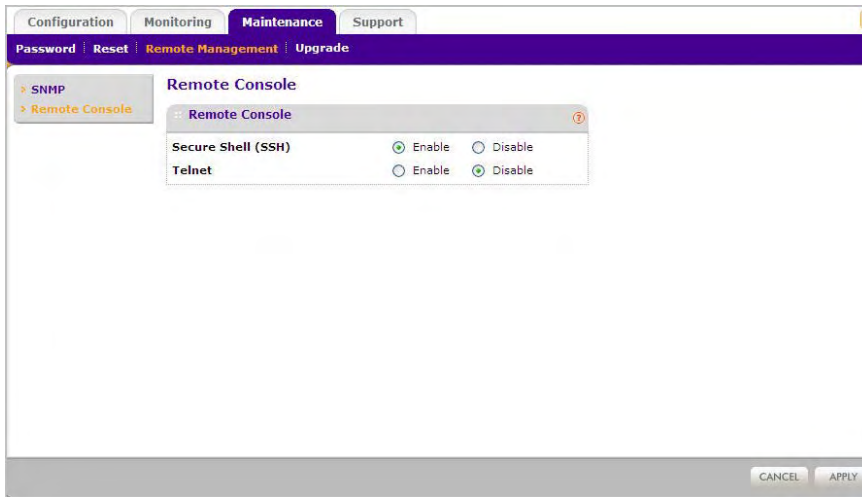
Configuration Monitoring Maintenance Support

Password | Reset | Remote Management | Upgrade

› SNMP
› Remote Console

Remote Console

:: Remote Console ?

Secure Shell (SSH) Enable Disable
Telnet Enable Disable

CANCEL APPLY